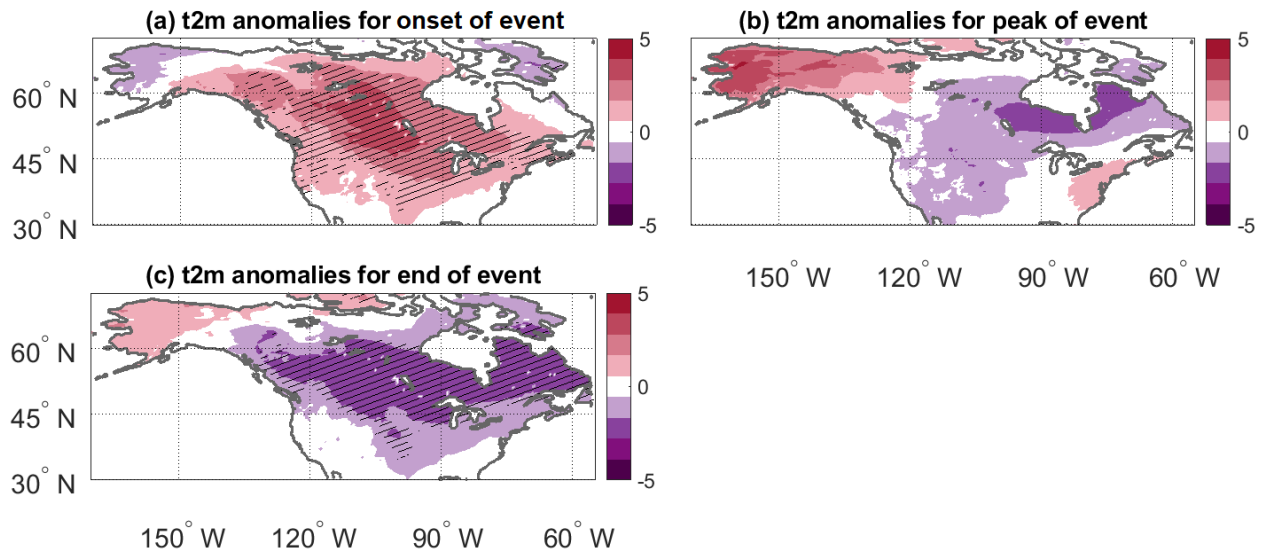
(a) t2m anomalies for onset of event

60° N
45° N
30° N

5
0
-5

(b) t2m anomalies for peak of event

5
0
-5

150° W 120° W 90° W 60° W

(c) t2m anomalies for end of event

60° N
45° N
30° N

5
0
-5

150° W 120° W 90° W 60° W